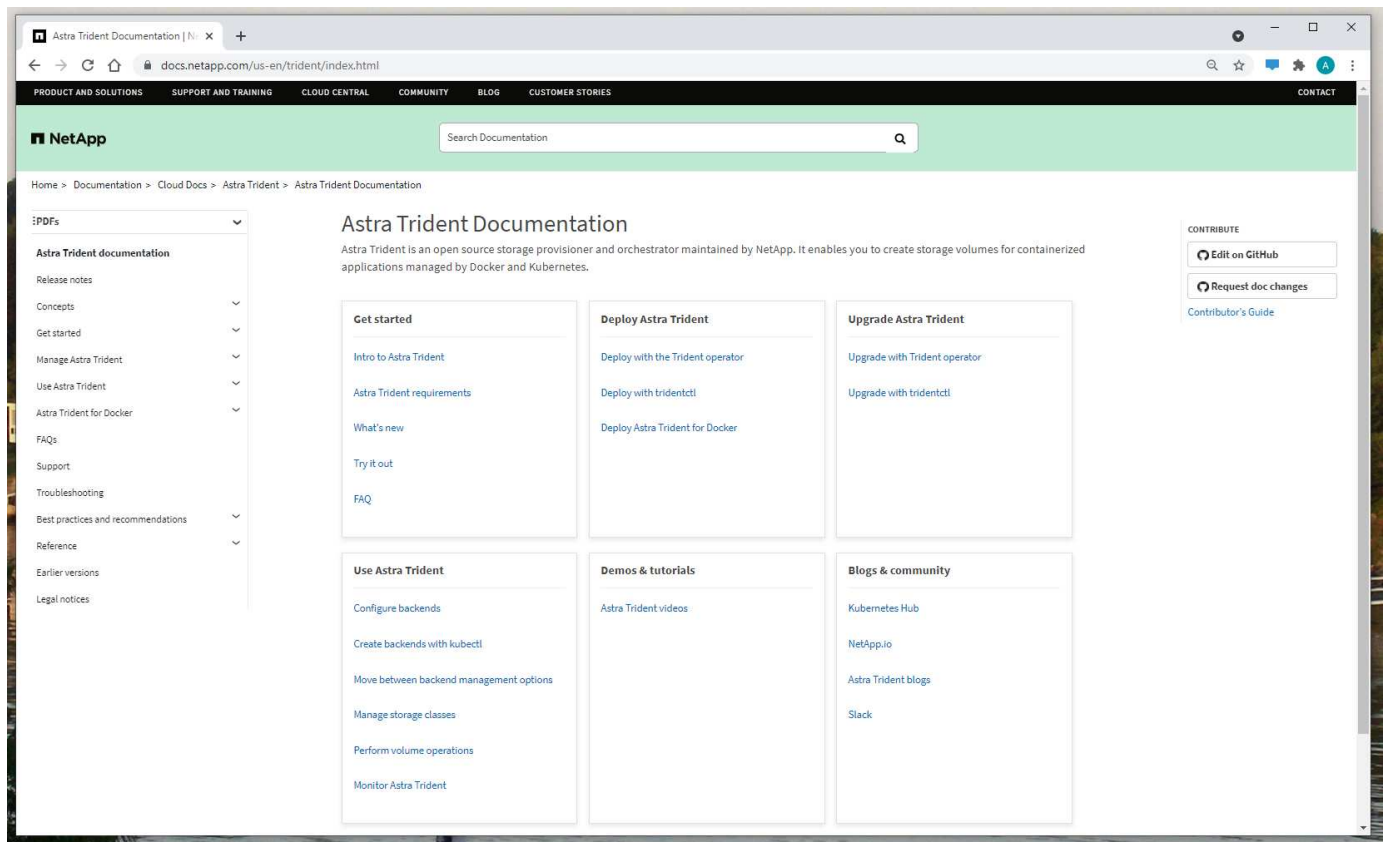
Astra Trident Documentation | N

docs.netapp.com/us-en/trident/index.html

PRODUCT AND SOLUTIONS SUPPORT AND TRAINING CLOUD CENTRAL COMMUNITY BLOG CUSTOMER STORIES CONTACT

NetApp

Search Documentation

Home > Documentation > Cloud Docs > Astra Trident > Astra Trident Documentation

PDFs

Astra Trident documentation
Release notes
Concepts
Get started
Manage Astra Trident
Use Astra Trident
Astra Trident for Docker
FAQs
Support
Troubleshooting
Best practices and recommendations
Reference
Earlier versions
Legal notices

Astra Trident Documentation

Astra Trident is an open source storage provisioner and orchestrator maintained by NetApp. It enables you to create storage volumes for containerized applications managed by Docker and Kubernetes.

Get started
Intro to Astra Trident
Astra Trident requirements
What's new
Try it out
FAQ

Deploy Astra Trident
Deploy with the Trident operator
Deploy with tridentctl
Deploy Astra Trident for Docker

Upgrade Astra Trident
Upgrade with Trident operator
Upgrade with tridentctl

Use Astra Trident
Configure backends
Create backends with kubectl
Move between backend management options
Manage storage classes
Perform volume operations
Monitor Astra Trident

Demos & tutorials
Astra Trident videos

Blogs & community
Kubernetes Hub
NetApp.io
Astra Trident blogs
Slack

CONTRIBUTE
Edit on GitHub
Request doc changes
Contributor's Guide